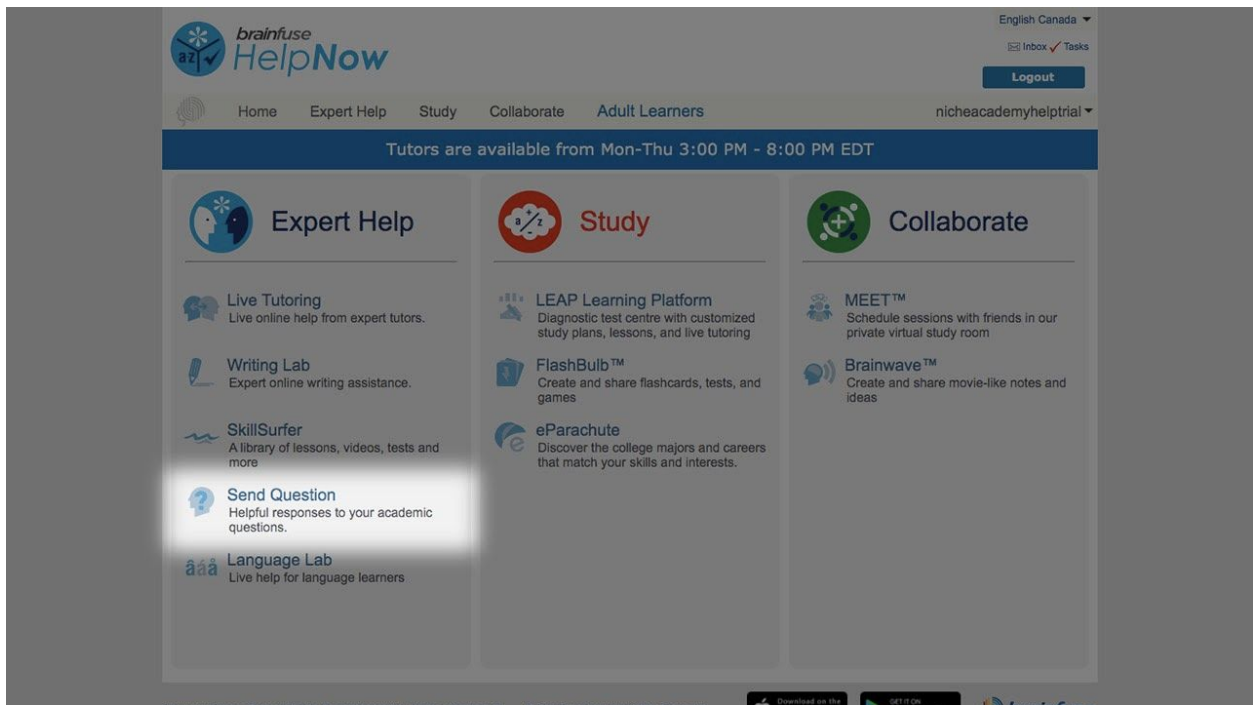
brainfuse
HelpNow

English Canada
Inbox Tasks
Logout

Home Expert Help Study Collaborate Adult Learners nicheacademyhelptrial

Tutors are available from Mon-Thu 3:00 PM - 8:00 PM EDT

Expert Help

Live Tutoring
Live online help from expert tutors.

Writing Lab
Expert online writing assistance.

SkillSurfer
A library of lessons, videos, tests and more

Send Question
Helpful responses to your academic questions.

Language Lab
Live help for language learners

Study

LEAP Learning Platform
Diagnostic test centre with customized study plans, lessons, and live tutoring

FlashBulb™
Create and share flashcards, tests, and games

eParachute
Discover the college majors and careers that match your skills and interests.

Collaborate

MEET™
Schedule sessions with friends in our private virtual study room

Brainwave™
Create and share movie-like notes and ideas

Download on the
GET IT ON
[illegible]